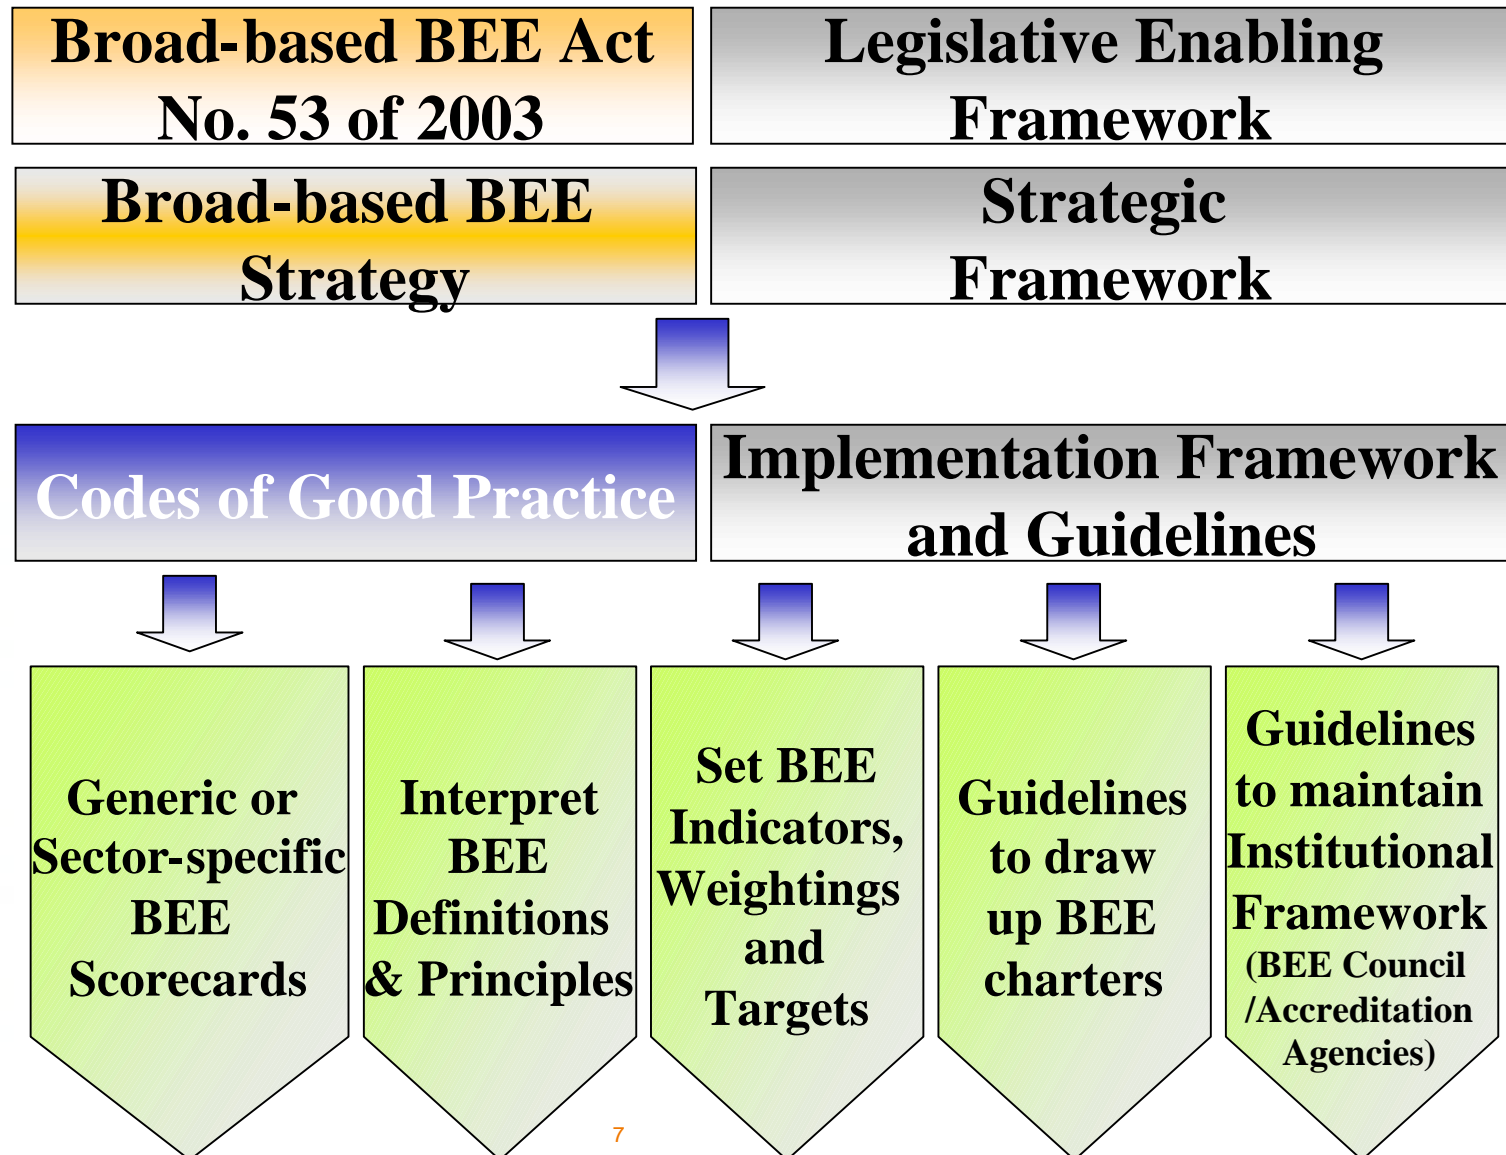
Broad-based BEE Act No. 53 of 2003

Legislative Enabling Framework

Broad-based BEE Strategy

Strategic Framework

Codes of Good Practice

Implementation Framework and Guidelines

Generic or Sector-specific BEE Scorecards

Interpret BEE Definitions & Principles

Set BEE Indicators, Weightings and Targets

Guidelines to draw up BEE charters

Guidelines to maintain Institutional Framework (BEE Council /Accreditation Agencies)

7